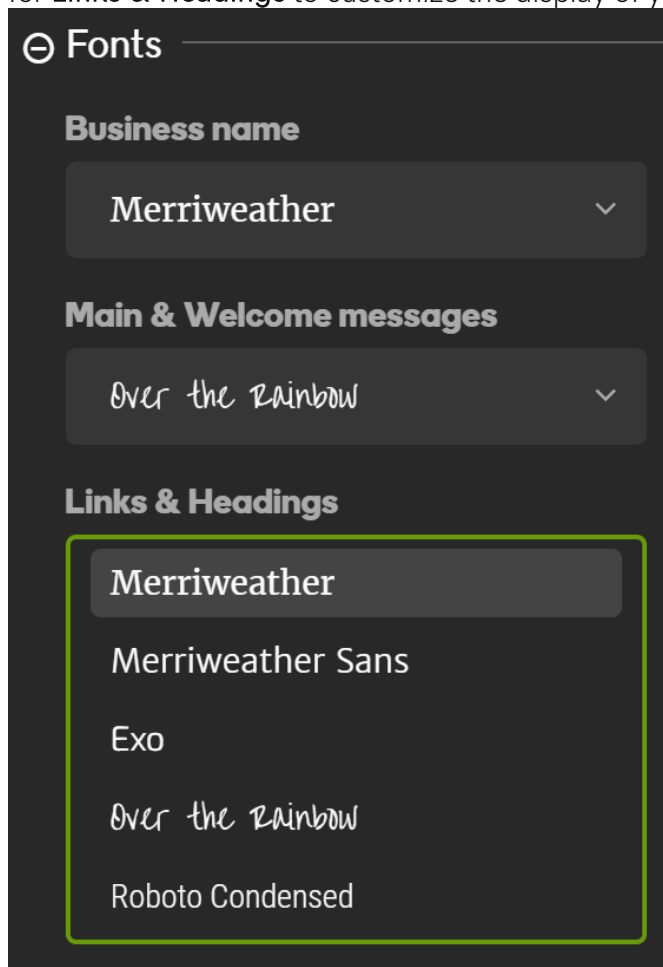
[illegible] Links & Headings to customize the display of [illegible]

⊖ Fonts

Business name

Merriweather

Main & Welcome messages

Over the Rainbow

Links & Headings

Merriweather

Merriweather Sans

Exo

Over the Rainbow

Roboto Condensed